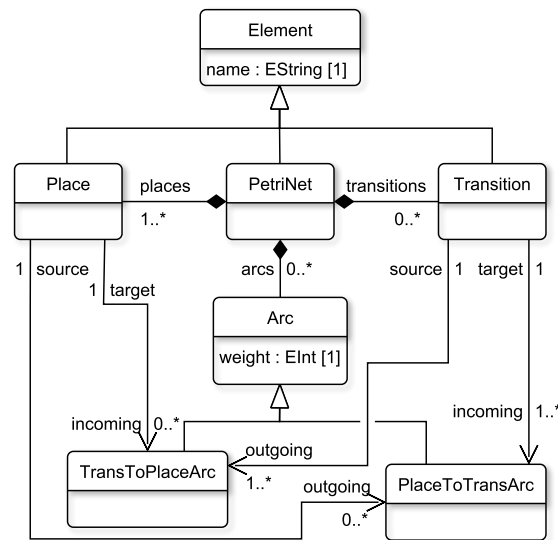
Element
name : EString [1]

Place
places
1..*
PetriNet
transitions
0..*
Transition

1 source
1 target
arcs 0..*
source 1
target 1

Arc
weight : EInt [1]

incoming 0..*
incoming 1..*
outgoing
1..*
TransToPlaceArc
outgoing
0..*
PlaceToTransArc